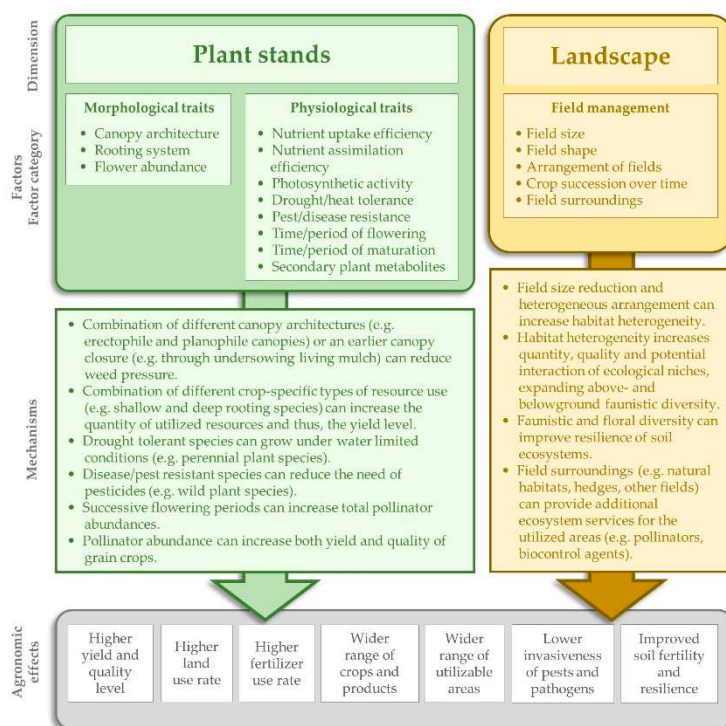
Dimension

Factors
Factor category

Plant stands

Morphological traits
- Canopy architecture
- Rooting system
- Flower abundance

Physiological traits
- Nutrient uptake efficiency
- Nutrient assimilation efficiency
- Photosynthetic activity
- Drought/heat tolerance
- Pest/disease resistance
- Time/period of flowering
- Time/period of maturation
- Secondary plant metabolites

Landscape

Field management
- Field size
- Field shape
- Arrangement of fields
- Crop succession over time
- Field surroundings

Mechanisms

- Combination of different canopy architectures (e.g. erectophile and planophile canopies) or an earlier canopy closure (e.g. through undersowing living mulch) can reduce weed pressure.
- Combination of different crop-specific types of resource use (e.g. shallow and deep rooting species) can increase the quantity of utilized resources and thus, the yield level.
- Drought tolerant species can grow under water limited conditions (e.g. perennial plant species).
- Disease/pest resistant species can reduce the need of pesticides (e.g. wild plant species).
- Successive flowering periods can increase total pollinator abundances.
- Pollinator abundance can increase both yield and quality of grain crops.

- Field size reduction and heterogeneous arrangement can increase habitat heterogeneity.
- Habitat heterogeneity increases quantity, quality and potential interaction of ecological niches, expanding above- and belowground faunistic diversity.
- Faunistic and floral diversity can improve resilience of soil ecosystems.
- Field surroundings (e.g. natural habitats, hedges, other fields) can provide additional ecosystem services for the utilized areas (e.g. pollinators, biocontrol agents).

Agronomic effects

Higher yield and quality level

Higher land use rate

Higher fertilizer use rate

Wider range of crops and products

Wider range of utilizable areas

Lower invasiveness of pests and pathogens

Improved soil fertility and resilience